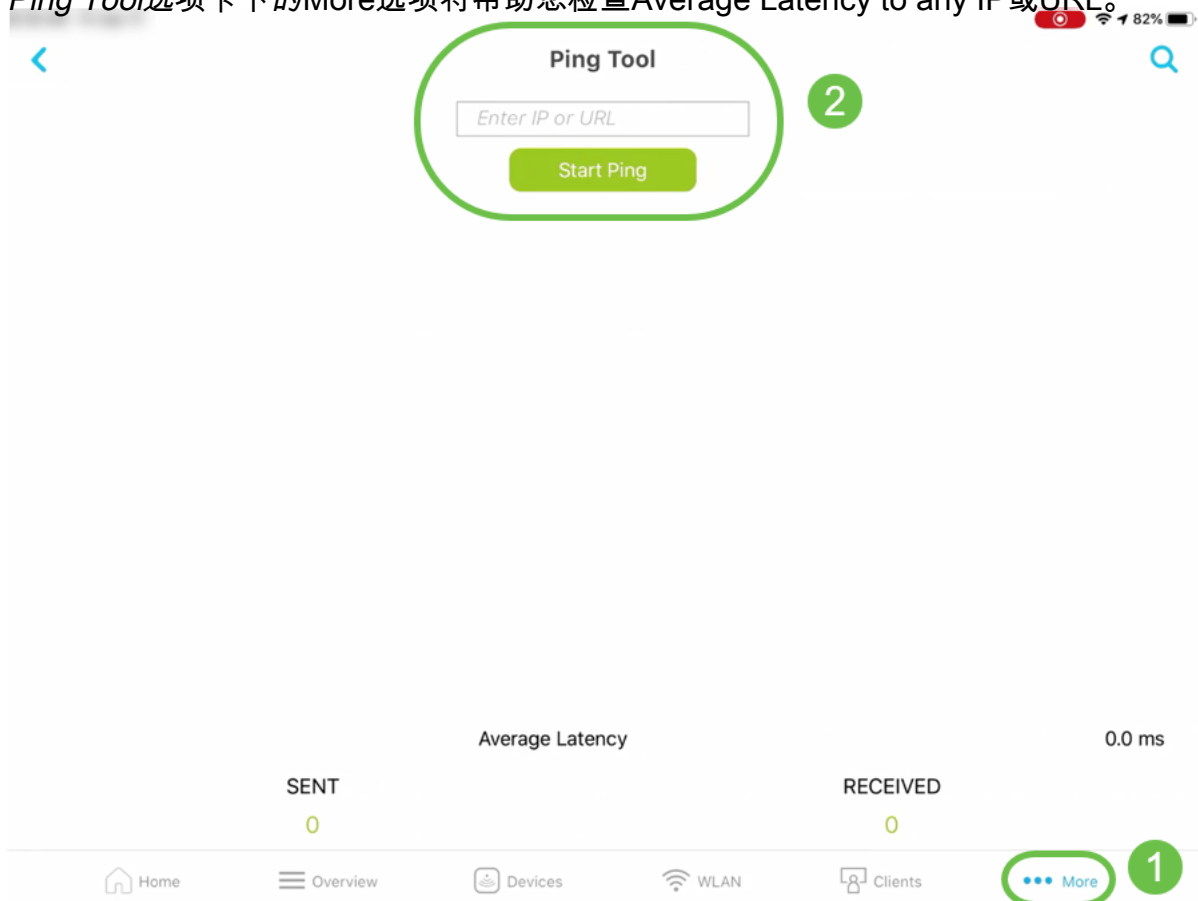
Ping Tool选项卡下的More选项将帮助您检查Average Latency to any IP或URL。

82%

Ping Tool

Enter IP or URL

Start Ping

2

Average Latency

0.0 ms

SENT

0

RECEIVED

0

Home

Overview

Devices

WLAN

Clients

More

1